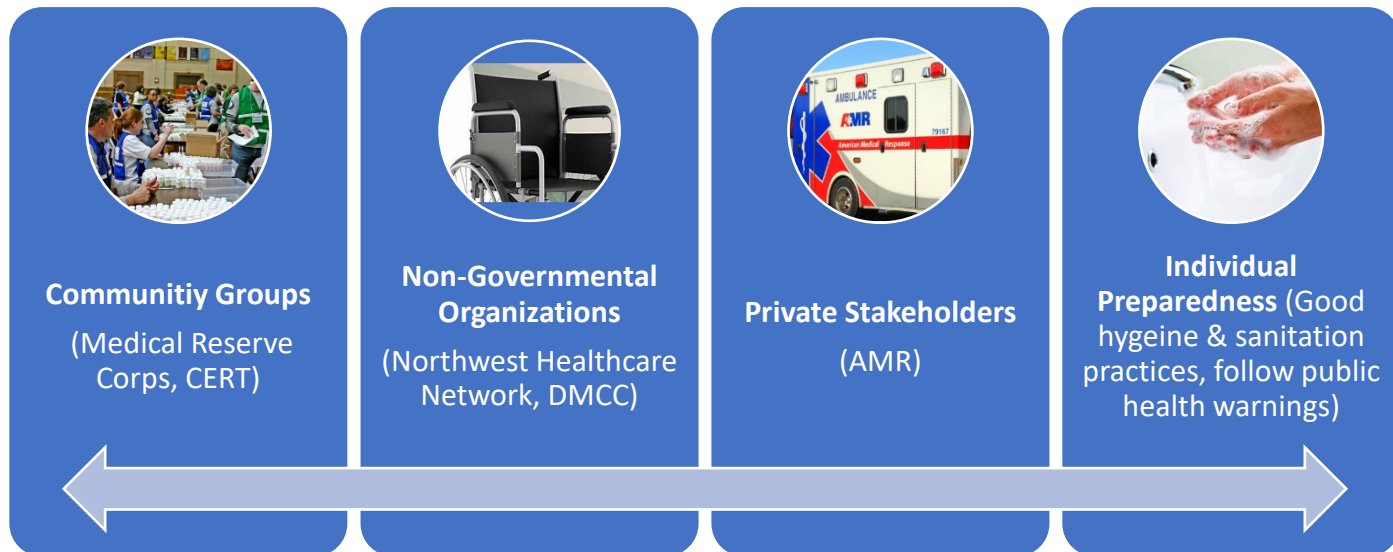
Communitiy Groups

(Medical Reserve Corps, CERT)

Non-Governmental Organizations

(Northwest Healthcare Network, DMCC)

AMBULANCE

AMR

79167

American Medical Response

Private Stakeholders

(AMR)

Individual Preparedness (Good hygeine & sanitation practices, follow public health warnings)